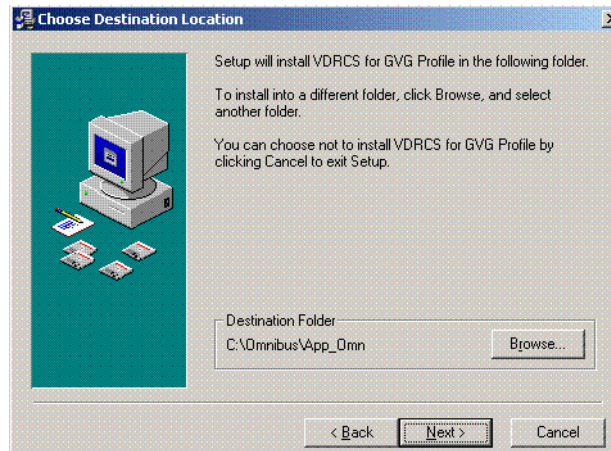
Choose Destination Location

Setup will install VDRCS for GVG Profile in the following folder.

To install into a different folder, click Browse, and select another folder.

You can choose not to install VDRCS for GVG Profile by clicking Cancel to exit Setup.

Destination Folder
C:\Omnibus\App_Omn

Browse...

< Back
Next >
Cancel